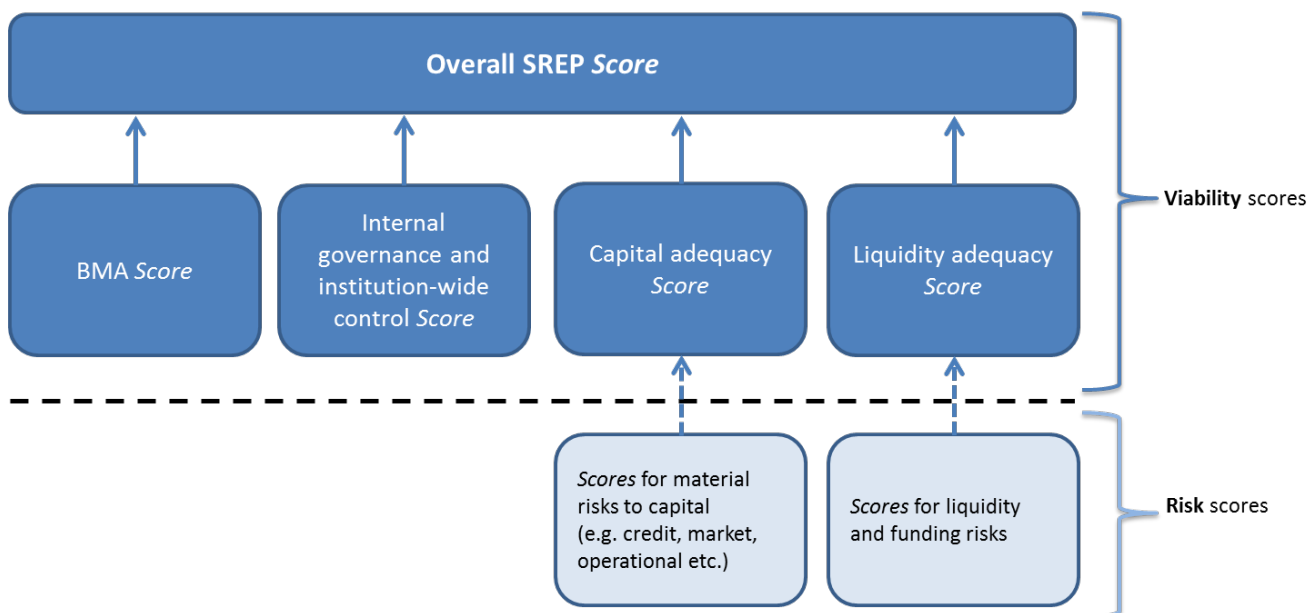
Overall SREP Score

BMA Score

Internal governance and institution-wide control Score

Capital adequacy Score

Liquidity adequacy Score

Viability scores

Scores for material risks to capital (e.g. credit, market, operational etc.)

Scores for liquidity and funding risks

Risk scores